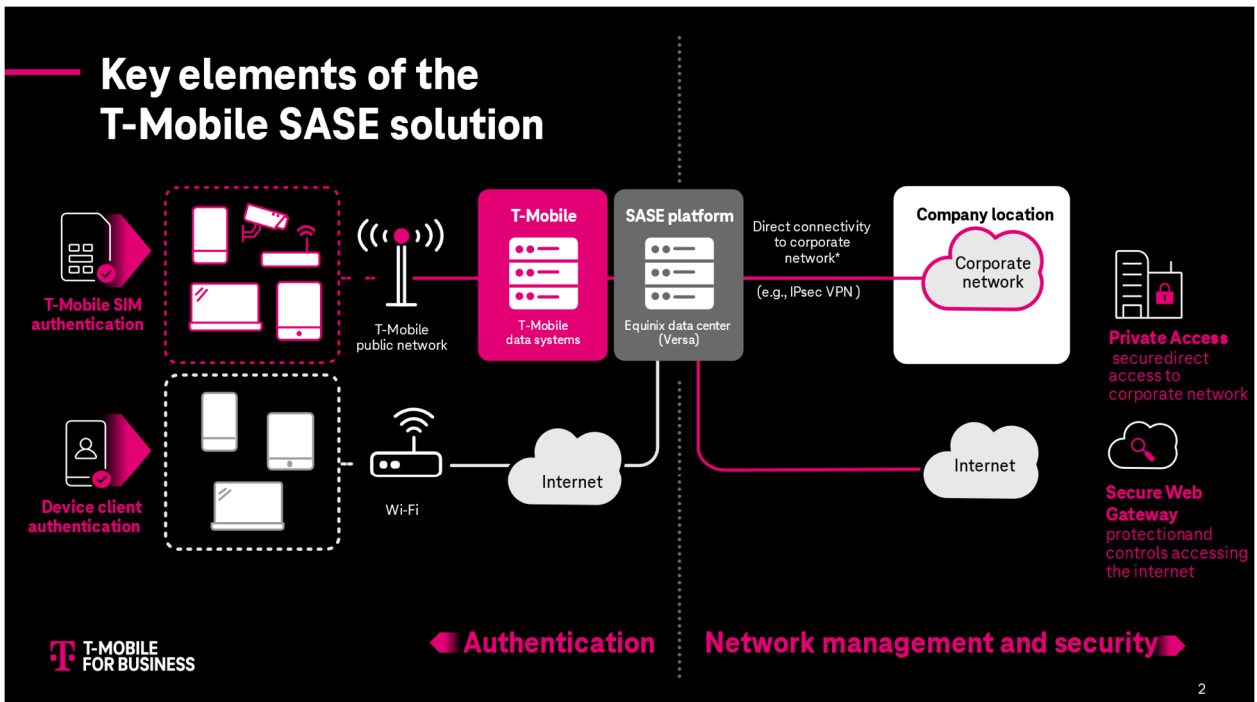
Key elements of the T-Mobile SASE solution

T-Mobile SIM authentication

Device client authentication

T-Mobile public network

Wi-Fi

T-Mobile

T-Mobile data systems

SASE platform

Equinix data center (Versa)

Internet

Direct connectivity to corporate network*

(e.g., IPsec VPN )

Company location

Corporate network

Internet

Private Access securedirect access to corporate network

Secure Web Gateway protectionand controls accessing the internet

Authentication

Network management and security

T-MOBILE FOR BUSINESS

2